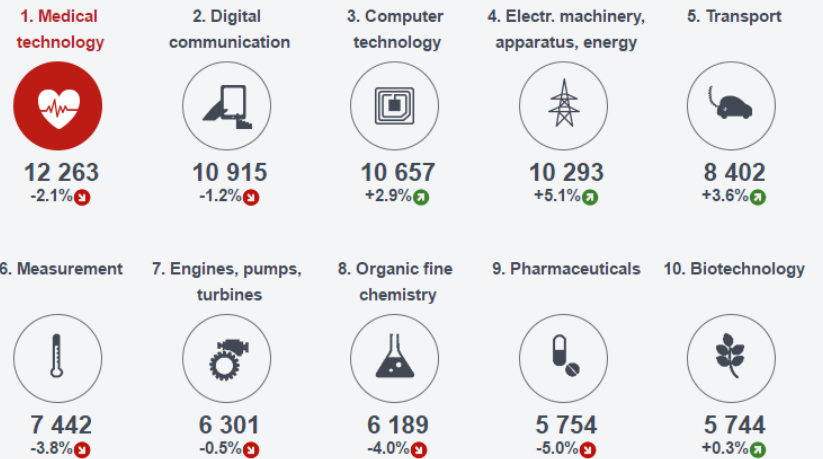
1. Medical technology
12 263
-2.1%

2. Digital communication
10 915
-1.2%

3. Computer technology
10 657
+2.9%

4. Electr. machinery, apparatus, energy
10 293
+5.1%

5. Transport
8 402
+3.6%

6. Measurement
7 442
-3.8%

7. Engines, pumps, turbines
6 301
-0.5%

8. Organic fine chemistry
6 189
-4.0%

9. Pharmaceuticals
5 754
-5.0%

10. Biotechnology
5 744
+0.3%